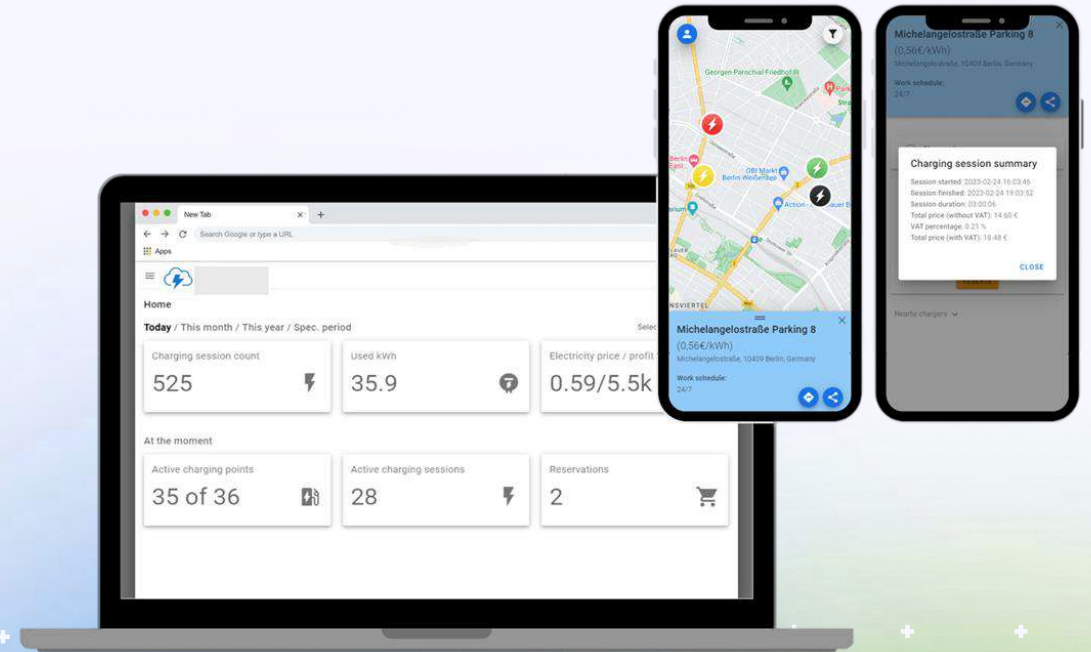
New Tab

Search Google or type a URL

Apps

Home

Today / This month / This year / Spec. period

Selec

Charging session count
525

Used kWh
35.9

Electricity price / profit
0.59/5.5k

At the moment

Active charging points
35 of 36

Active charging sessions
28

Reservations
2

Georgen-Parochial-Friedhof III

Berlin East

OBI Markt Berlin-Weißensee

Action

NSVIERTEL

Michelangelostraße Parking 8
(0,56€/kWh)
Michelangelostraße, 10409 Berlin, Germany

Work schedule:
24/7

Michelangelostraße Parking 8
(0,56€/kWh)
Michelangelostraße, 10409 Berlin, Germany

Work schedule:
24/7

Charging session summary
Session started: 2023-02-24 16:03:46
Session finished: 2023-02-24 19:03:52
Session duration: 03:00:06
Total price (without VAT): 14.60 €
VAT percentage: 0.21 %
Total price (with VAT): 18.48 €

CLOSE

Nearby chargers